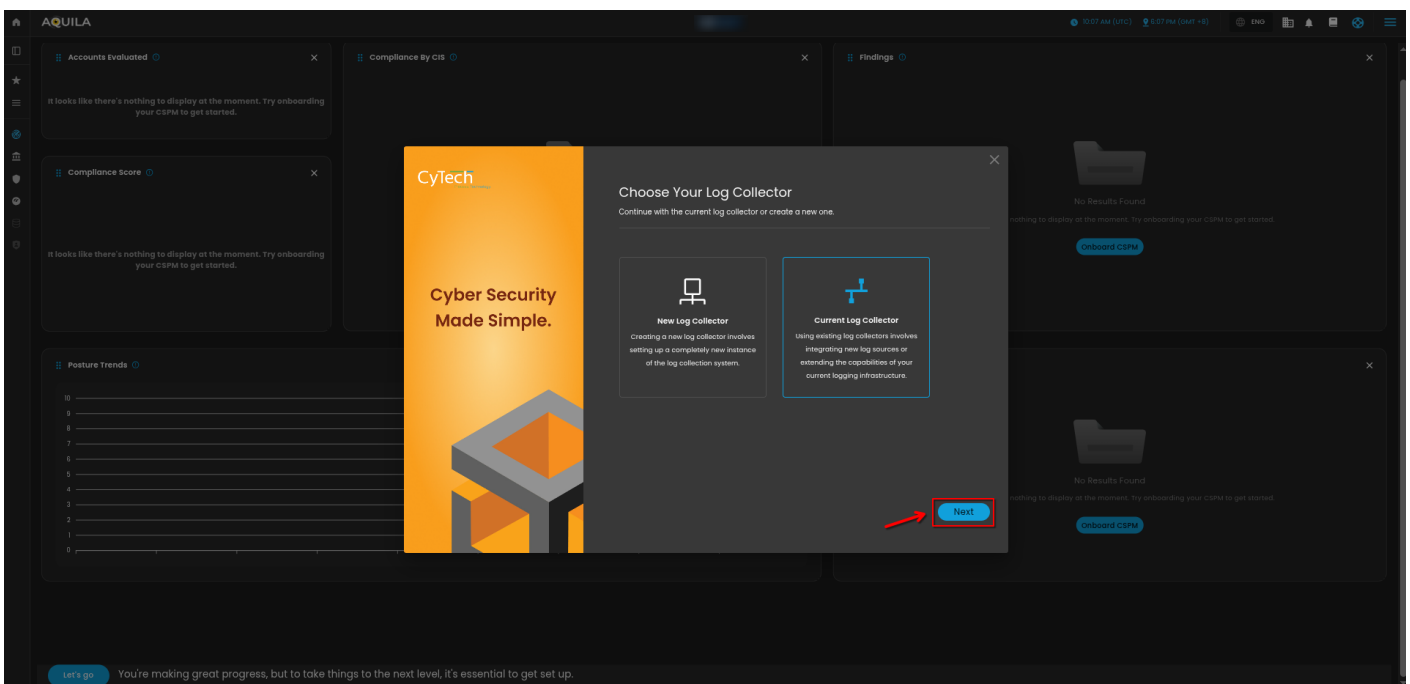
AQUILA

10:07 AM (UTC) 6:07 PM (GMT +8) ENG

Accounts Evaluated

It looks like there's nothing to display at the moment. Try onboarding your CSPM to get started.

Compliance By CIS

Findings

Compliance Score

It looks like there's nothing to display at the moment. Try onboarding your CSPM to get started.

No Results Found

nothing to display at the moment. Try onboarding your CSPM to get started.

Onboard CSPM

Posture Trends

10
9
8
7
6
5
4
3
2
1
0

No Results Found

nothing to display at the moment. Try onboarding your CSPM to get started.

Onboard CSPM

CyTech

Cyber Security Made Simple.

Choose Your Log Collector

Continue with the current log collector or create a new one.

New Log Collector

Creating a new log collector involves setting up a completely new instance of the log collection system.

Current Log Collector

Using existing log collectors involves integrating new log sources or extending the capabilities of your current logging infrastructure.

Next

Let's go

You're making great progress, but to take things to the next level, it's essential to get set up.